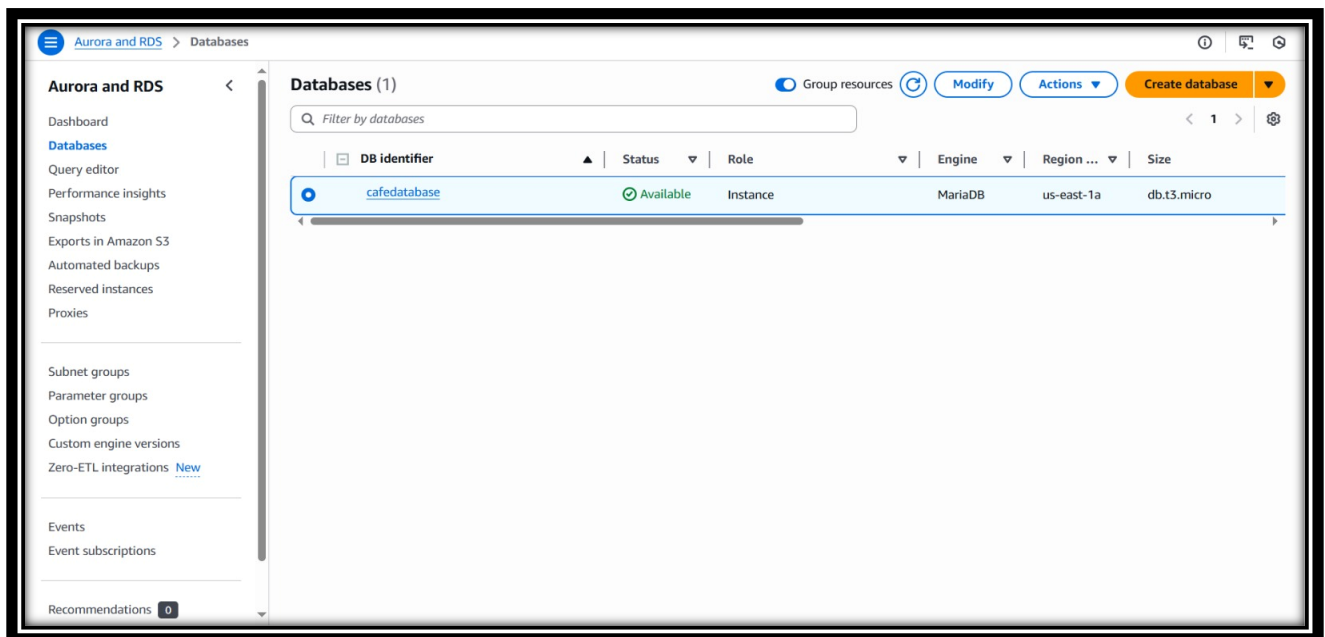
Aurora and RDS > Databases

Aurora and RDS

Dashboard
Databases
Query editor
Performance insights
Snapshots
Exports in Amazon S3
Automated backups
Reserved instances
Proxies

Subnet groups
Parameter groups
Option groups
Custom engine versions
Zero-ETL integrations New

Events
Event subscriptions

Recommendations 0

Databases (1)

Group resources

Modify

Actions

Create database

Filter by databases

1

| DB identifier | Status | Role | Engine | Region ... | Size |
|---|---|---|---|---|---|
| cafedatabase | Available | Instance | MariaDB | us-east-1a | db.t3.micro |